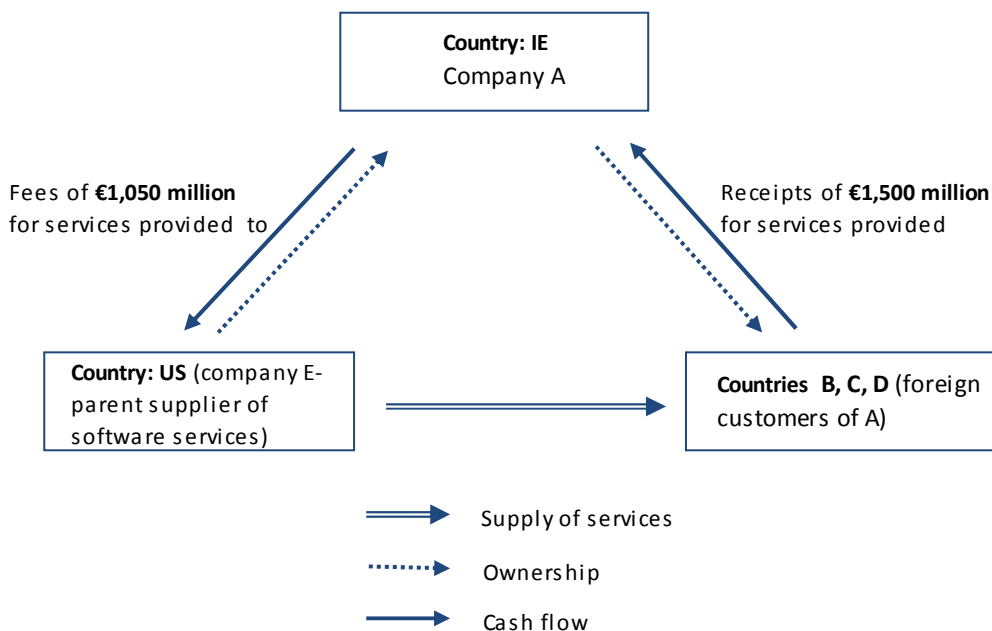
**Country: IE**
Company A

Fees of **€1,050 million** for services provided to

Receipts of **€1,500 million** for services provided

**Country: US** (company E-parent supplier of software services)

**Countries B, C, D** (foreign customers of A)

Supply of services

Ownership

Cash flow